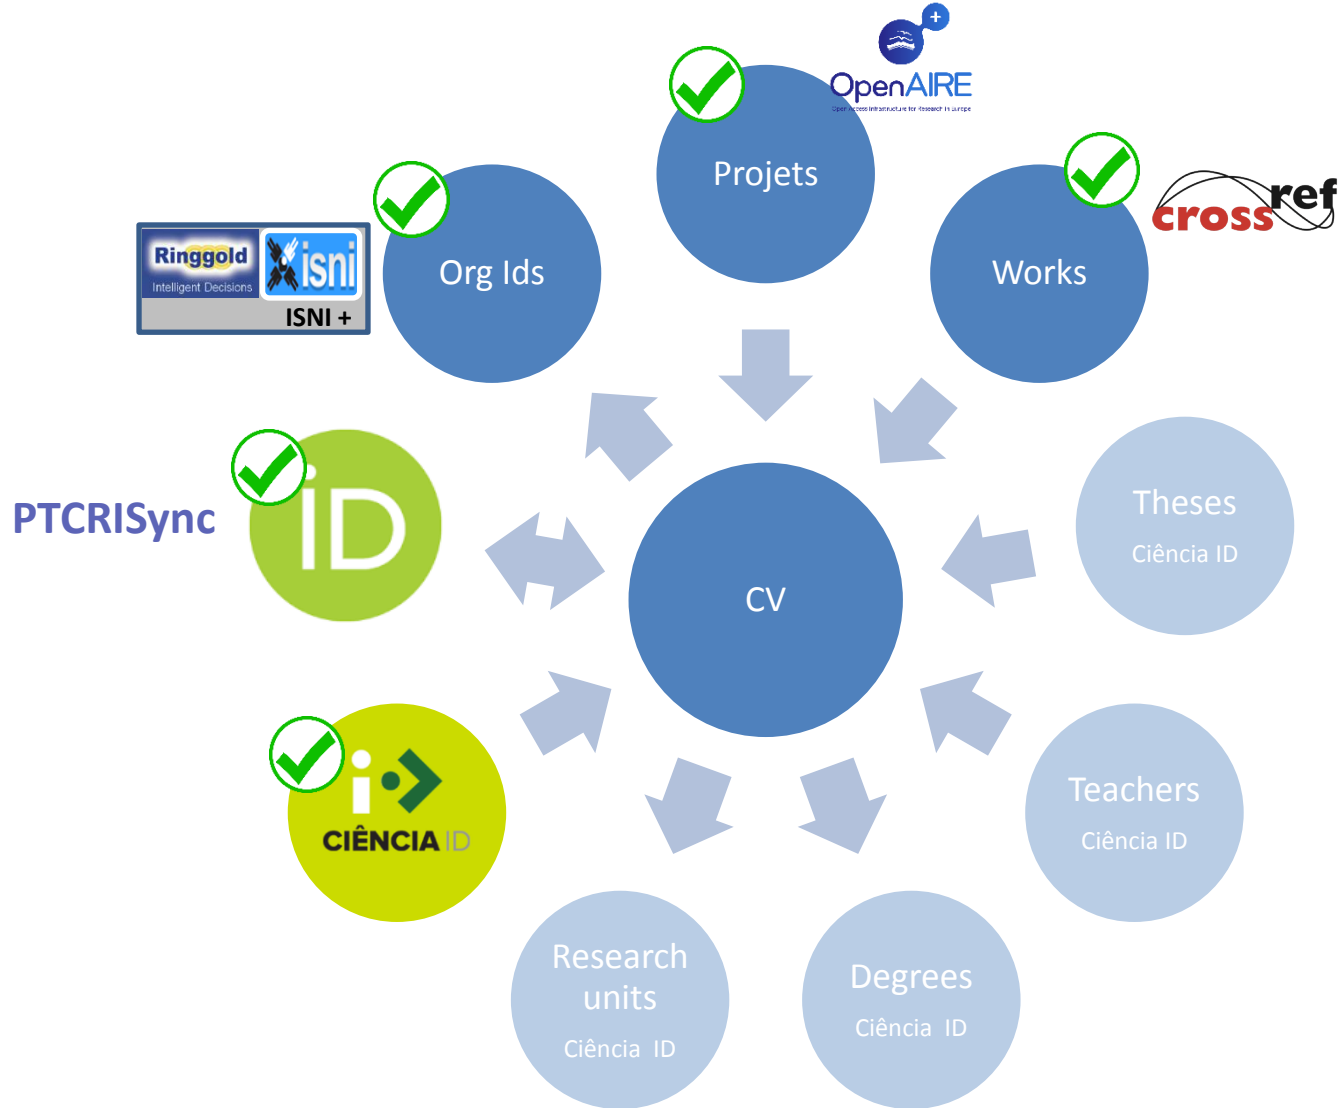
+
OpenAIRE
Open Access Infrastructure for Research in Europe

Projets

Org Ids

Works

crossref

Ringgold
Intelligent Decisions
isni
ISNI +

PTCRISync

iD

CV

Theses
Ciência ID

CIÊNCIA ID

Teachers
Ciência ID

Research units
Ciência ID

Degrees
Ciência ID